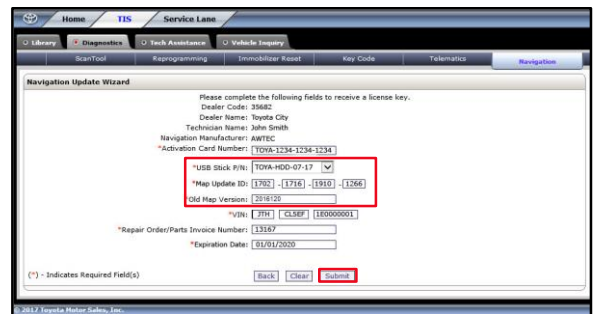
Home | TIS | Service Lane

Library | Diagnostics | Tech Assistance | Vehicle Inquiry

ScanTool | Reprogramming | Immobilizer Reset | Key Code | Telematics | Navigation

Navigation Update Wizard

Please complete the following fields to receive a license key.

Dealer Code: 35682

Dealer Name: Toyota City

Technician Name: John Smith

Navigation Manufacturer: AWTEC

*Activation Card Number: TOYA-1234-1234-1234

*USB Stick P/N: TOYA-HDD-07-17

*Map Update ID: 1702 - 1716 - 1910 - 1266

*Old Map Version: 2016120

*VIN: JTH CL5EF 1E0000001

*Repair Order/Parts Invoice Number: 13167

*Expiration Date: 01/01/2020

(*) - Indicates Required Field(s)

Back | Clear | Submit

© 2017 Toyota Motor Sales, Inc.